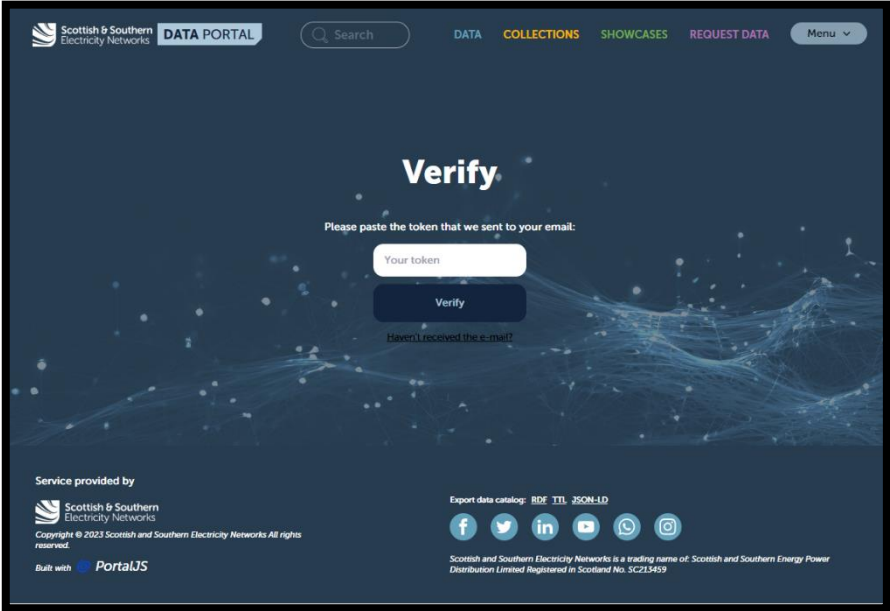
Scottish & Southern Electricity Networks DATA PORTAL

Search

DATA COLLECTIONS SHOWCASES REQUEST DATA Menu

Verify

Please paste the token that we sent to your email:

Your token

Verify

Haven't received the e-mail?

Service provided by

Scottish & Southern Electricity Networks

Copyright © 2023 Scottish and Southern Electricity Networks All rights reserved.

Built with PortalJS

Export data catalog: RDF TTL JSON-LD

Scottish and Southern Electricity Networks is a trading name of: Scottish and Southern Energy Power Distribution Limited Registered in Scotland No. SC213459